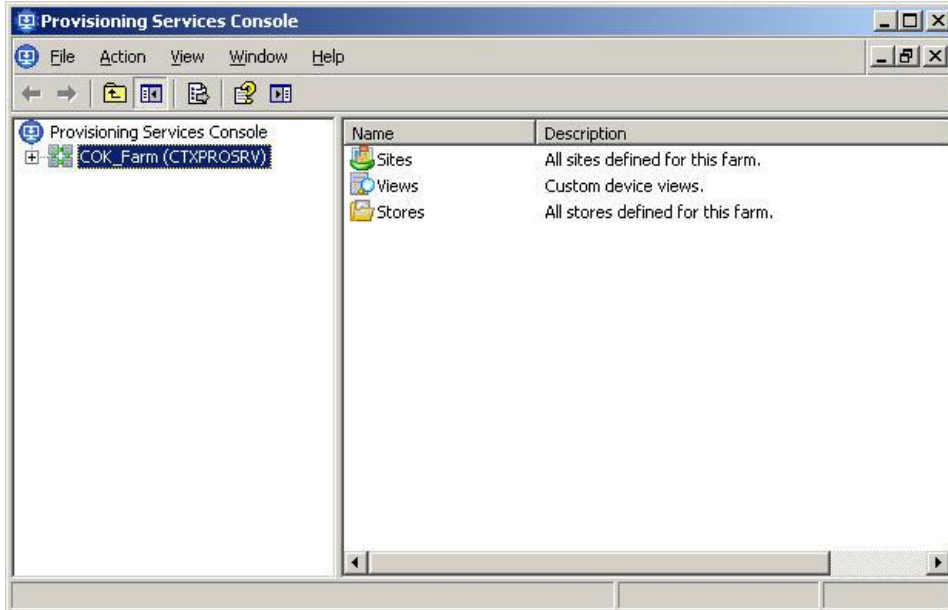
Provisioning Services Console

File Action View Window Help

Provisioning Services Console
COK_Farm (CTXPROSRV)

| Name | Description |
|---|---|
| Sites | All sites defined for this farm. |
| Views | Custom device views. |
| Stores | All stores defined for this farm. |